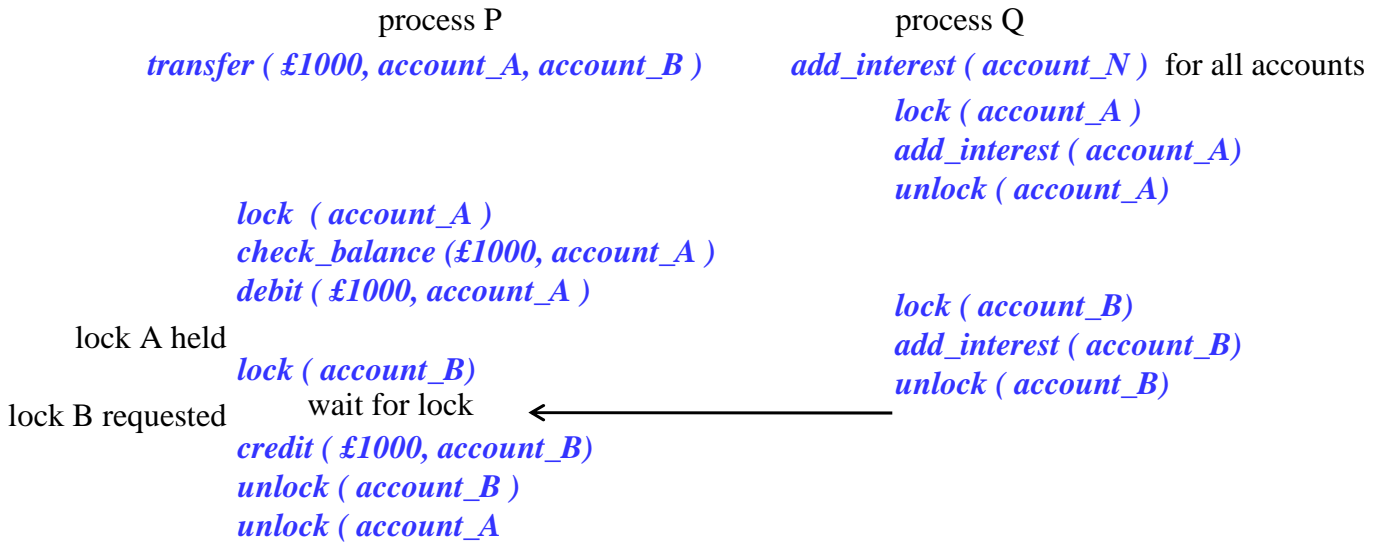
process P

*transfer ( £1000, account_A, account_B )*

*lock ( account_A )*
*check_balance (£1000, account_A )*
*debit ( £1000, account_A )*

lock A held

*lock ( account_B)*

lock B requested

wait for lock

*credit ( £1000, account_B)*
*unlock ( account_B )*
*unlock ( account_A*

process Q

*add_interest ( account_N )* for all accounts

*lock ( account_A )*
*add_interest ( account_A)*
*unlock ( account_A)*

*lock ( account_B)*
*add_interest ( account_B)*
*unlock ( account_B)*